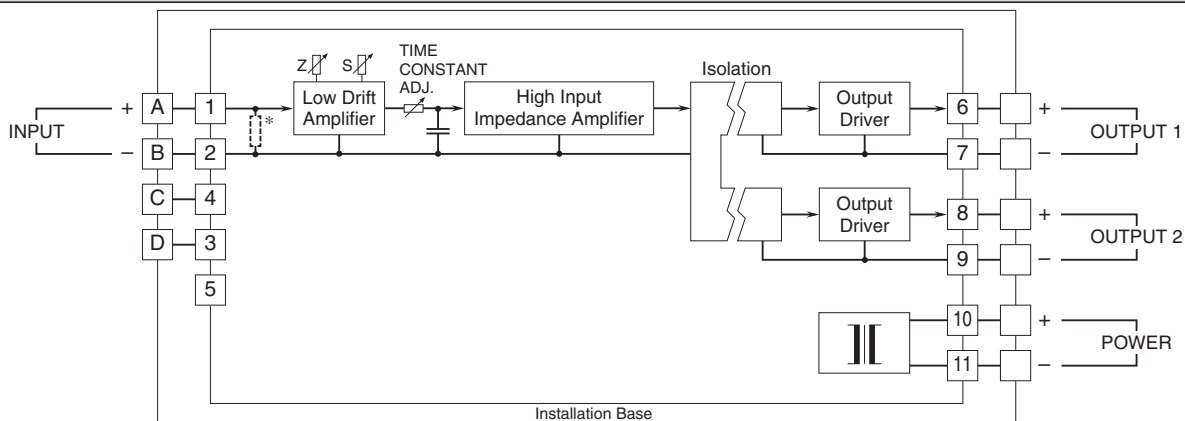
INPUT
+
–
A
B
C
D
1
2
4
3
5
*
Z
S
Low Drift Amplifier
TIME CONSTANT ADJ.
High Input Impedance Amplifier
Isolation
Output Driver
Output Driver
6
7
8
9
10
11
+
–
+
–
+
–
OUTPUT 1
OUTPUT 2
POWER
Installation Base